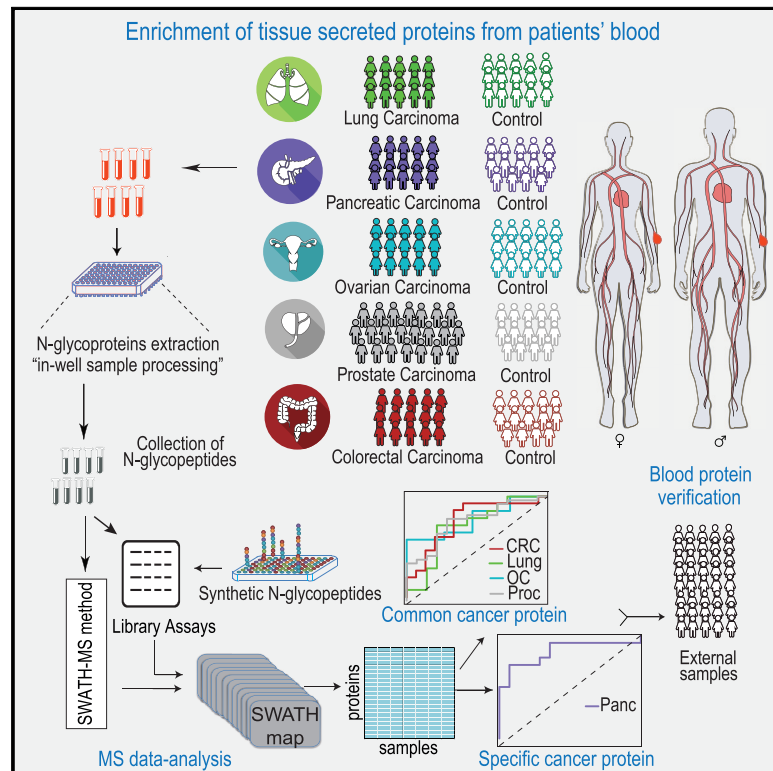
Enrichment of tissue secreted proteins from patients' blood

Lung Carcinoma
Control

Pancreatic Carcinoma
Control

Ovarian Carcinoma
Control

Prostate Carcinoma
Control

Colorectal Carcinoma
Control

♀
♂

Blood protein verification

N-glycoproteins extraction "in-well sample processing"

Collection of N-glycopeptides

SWATH-MS method

Library Assays

Synthetic N-glycopeptides

CRC
Lung
OC
Proc

Common cancer protein

External samples

SWATH map

proteins

samples

Panc

MS data-analysis

Specific cancer protein